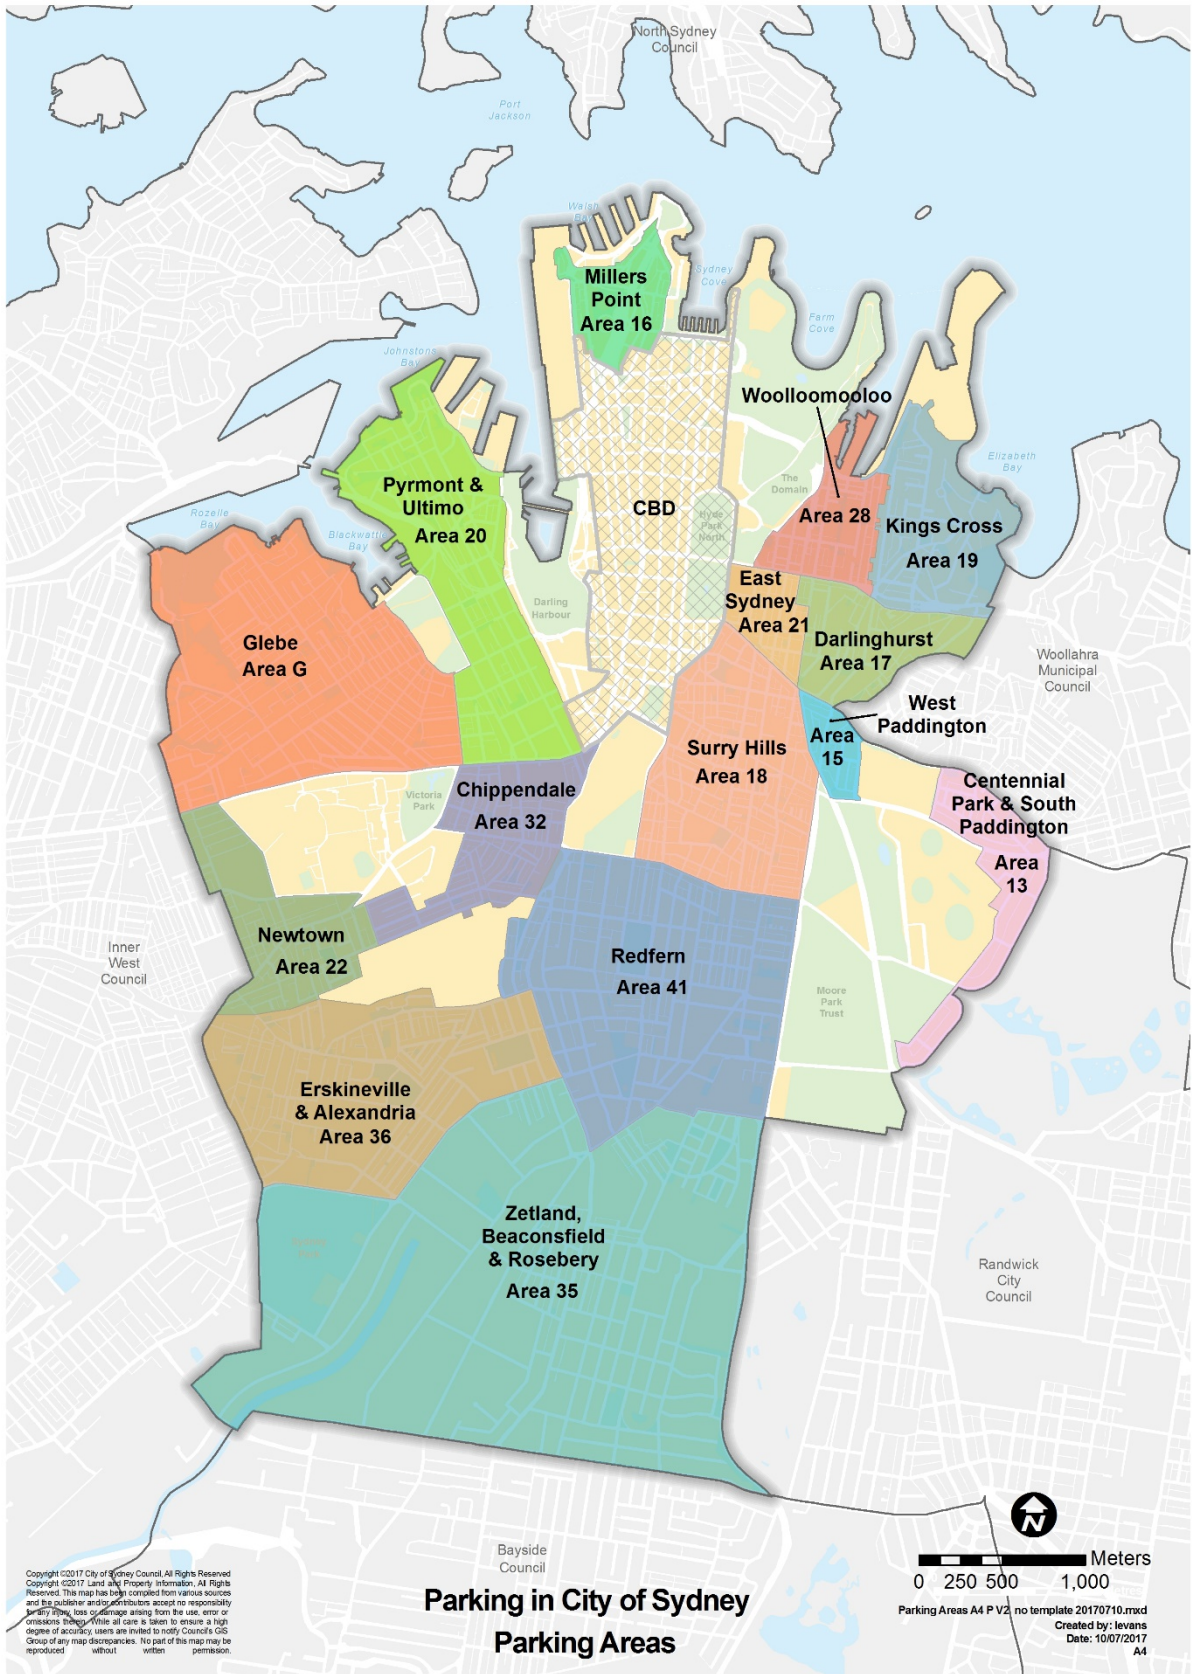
North Sydney Council

Port Jackson

Walsh Bay

Sydney Cove

Farm Cove

Millers Point Area 16

Johnstons Bay

Woolloomooloo

Elizabeth Bay

The Domain

Pyrmont & Ultimo Area 20

CBD

Hyde Park North

Area 28

Kings Cross Area 19

Rozelle Bay

Blackwattle Bay

Darling Harbour

East Sydney Area 21

Darlinghurst Area 17

Glebe Area G

Woollahra Municipal Council

West Paddington

Area 15

Surry Hills Area 18

Victoria Park

Chippendale Area 32

Centennial Park & South Paddington

Area 13

Newtown Area 22

Redfern Area 41

Inner West Council

Moore Park Trust

Erskineville & Alexandria Area 36

Zetland, Beaconsfield & Rosebery Area 35

Randwick City Council

Bayside Council

Copyright ©2017 City of Sydney Council, All Rights Reserved Copyright ©2017 Land and Property Information, All Rights Reserved. This map has been compiled from various sources and the publisher and/or contributors accept no responsibility for any injury, loss or damage arising from the use, error or omissions therein. While all care is taken to ensure a high degree of accuracy, users are invited to notify Council's GIS Group of any map discrepancies. No part of this map may be reproduced without written permission.

Parking in City of Sydney
Parking Areas

N

Meters
0 250 500 1,000

Parking Areas A4 P V2_no template 20170710.mxd
Created by: levans
Date: 10/07/2017
A4